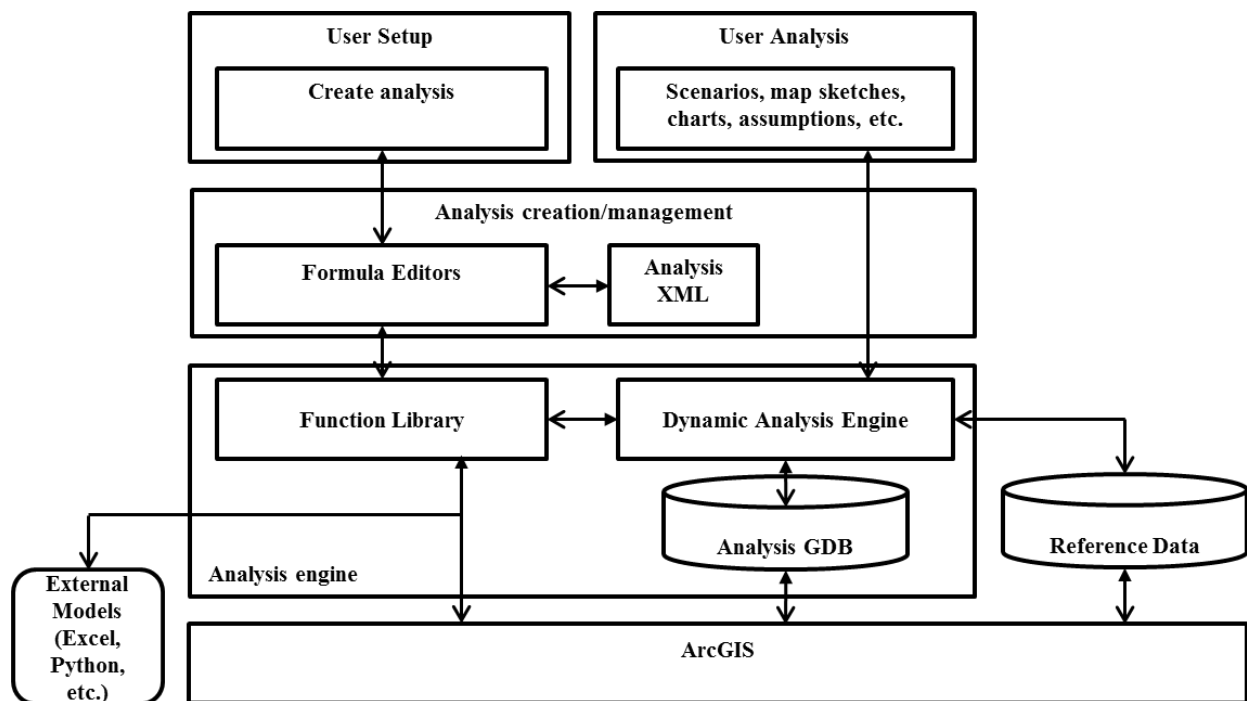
User Setup

Create analysis

User Analysis

Scenarios, map sketches, charts, assumptions, etc.

Analysis creation/management

Formula Editors

Analysis XML

Function Library

Dynamic Analysis Engine

Analysis GDB

Reference Data

Analysis engine

External Models (Excel, Python, etc.)

ArcGIS